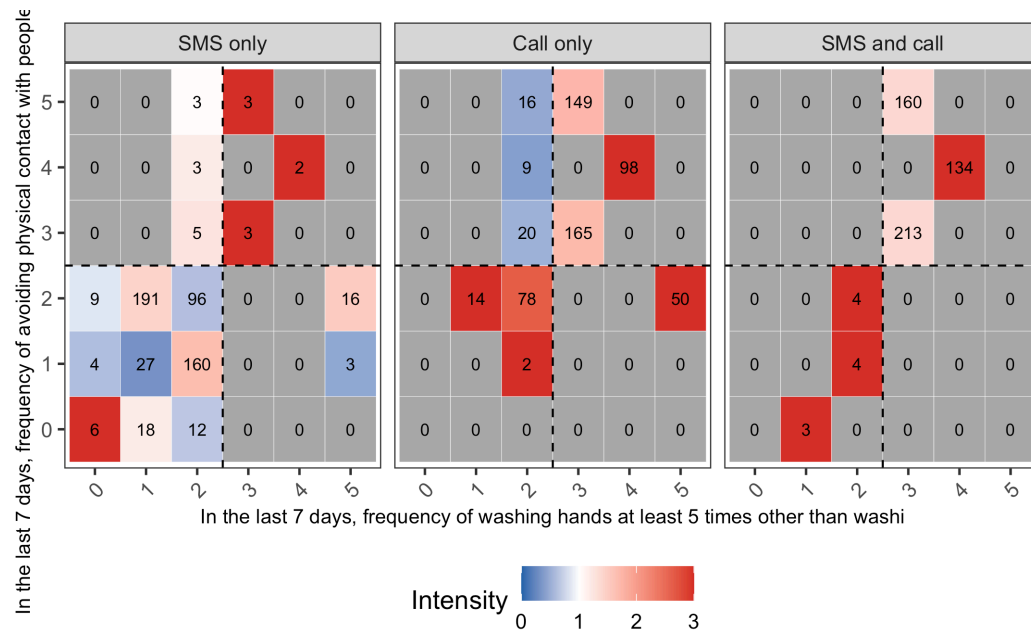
SMS only

| | 0 | 1 | 2 | 3 | 4 | 5 |
|---|---|---|---|---|---|---|
| 5 | 0 | 0 | 3 | 3 | 0 | 0 |
| 4 | 0 | 0 | 3 | 0 | 2 | 0 |
| 3 | 0 | 0 | 5 | 3 | 0 | 0 |
| 2 | 9 | 191 | 96 | 0 | 0 | 16 |
| 1 | 4 | 27 | 160 | 0 | 0 | 3 |
| 0 | 6 | 18 | 12 | 0 | 0 | 0 |

Call only

| | 0 | 1 | 2 | 3 | 4 | 5 |
|---|---|---|---|---|---|---|
| 5 | 0 | 0 | 16 | 149 | 0 | 0 |
| 4 | 0 | 0 | 9 | 0 | 98 | 0 |
| 3 | 0 | 0 | 20 | 165 | 0 | 0 |
| 2 | 0 | 14 | 78 | 0 | 0 | 50 |
| 1 | 0 | 0 | 2 | 0 | 0 | 0 |
| 0 | 0 | 0 | 0 | 0 | 0 | 0 |

SMS and call

| | 0 | 1 | 2 | 3 | 4 | 5 |
|---|---|---|---|---|---|---|
| 5 | 0 | 0 | 0 | 160 | 0 | 0 |
| 4 | 0 | 0 | 0 | 0 | 134 | 0 |
| 3 | 0 | 0 | 0 | 213 | 0 | 0 |
| 2 | 0 | 0 | 4 | 0 | 0 | 0 |
| 1 | 0 | 0 | 4 | 0 | 0 | 0 |
| 0 | 0 | 3 | 0 | 0 | 0 | 0 |

In the last 7 days, frequency of avoiding physical contact with people

In the last 7 days, frequency of washing hands at least 5 times other than washi

Intensity
0 1 2 3